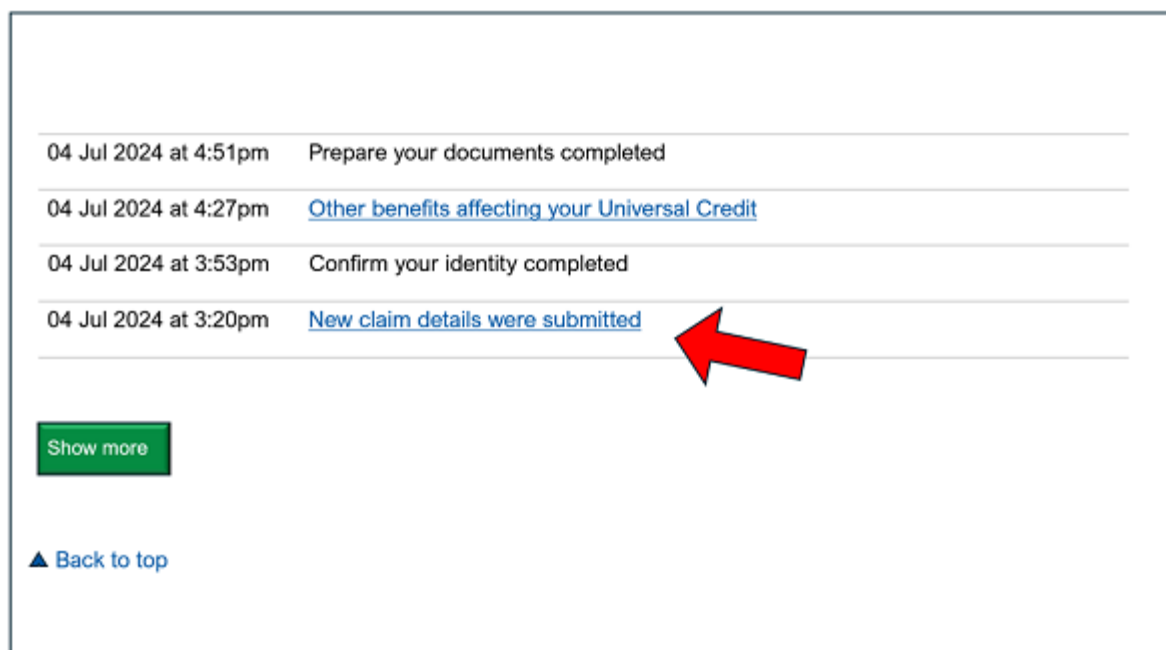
| | |
|---|---|
| 04 Jul 2024 at 4:51pm | Prepare your documents completed |
| 04 Jul 2024 at 4:27pm | Other benefits affecting your Universal Credit |
| 04 Jul 2024 at 3:53pm | Confirm your identity completed |
| 04 Jul 2024 at 3:20pm | New claim details were submitted |

Show more

▲ Back to top